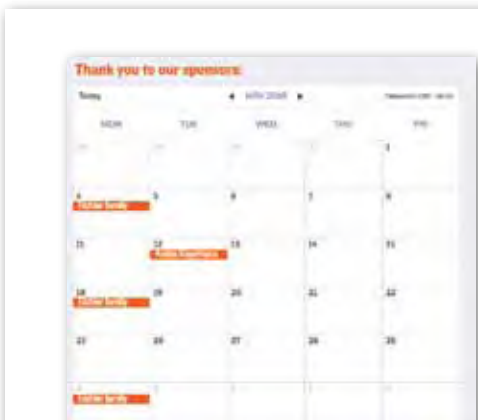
Thank you to our sponsors:

Today

MON | TUE | WED | THU | FRI

| MON | TUE | WED | THU | FRI |
|---|---|---|---|---|
| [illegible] | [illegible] | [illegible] | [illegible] | 1 |
| 4 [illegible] | 5 | 6 | 7 | 8 |
| 11 | 12 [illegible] | 13 | 14 | 15 |
| 18 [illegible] | 19 | 20 | 21 | 22 |
| 25 | 26 | 27 | 28 | 29 |
| 2 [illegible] | 3 | 4 | 5 | 6 |